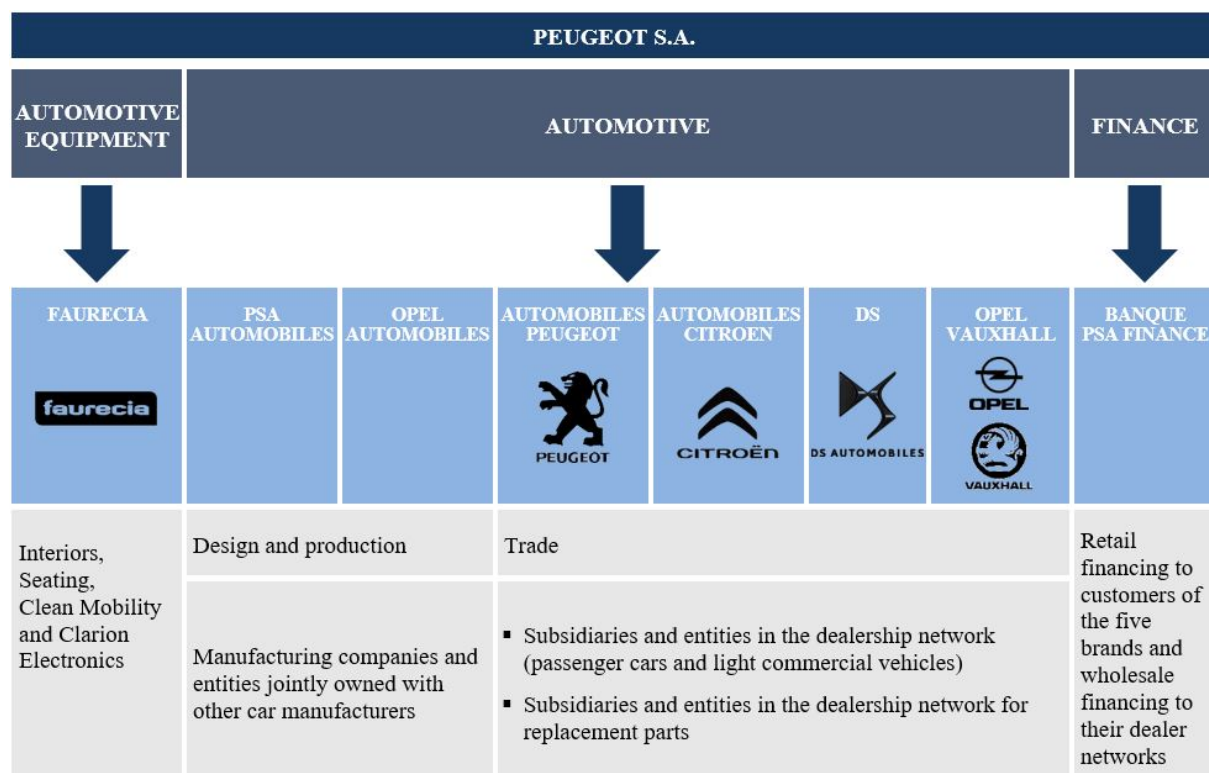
PEUGEOT S.A.

AUTOMOTIVE EQUIPMENT

AUTOMOTIVE

FINANCE

FAURECIA

faurecia

PSA AUTOMOBILES

OPEL AUTOMOBILES

AUTOMOBILES PEUGEOT

PEUGEOT

AUTOMOBILES CITROEN

CITROËN

DS

DS AUTOMOBILES

OPEL VAUXHALL

OPEL

VAUXHALL

BANQUE PSA FINANCE

Interiors, Seating, Clean Mobility and Clarion Electronics

Design and production

Manufacturing companies and entities jointly owned with other car manufacturers

Trade

▪ Subsidiaries and entities in the dealership network (passenger cars and light commercial vehicles)

▪ Subsidiaries and entities in the dealership network for replacement parts

Retail financing to customers of the five brands and wholesale financing to their dealer networks